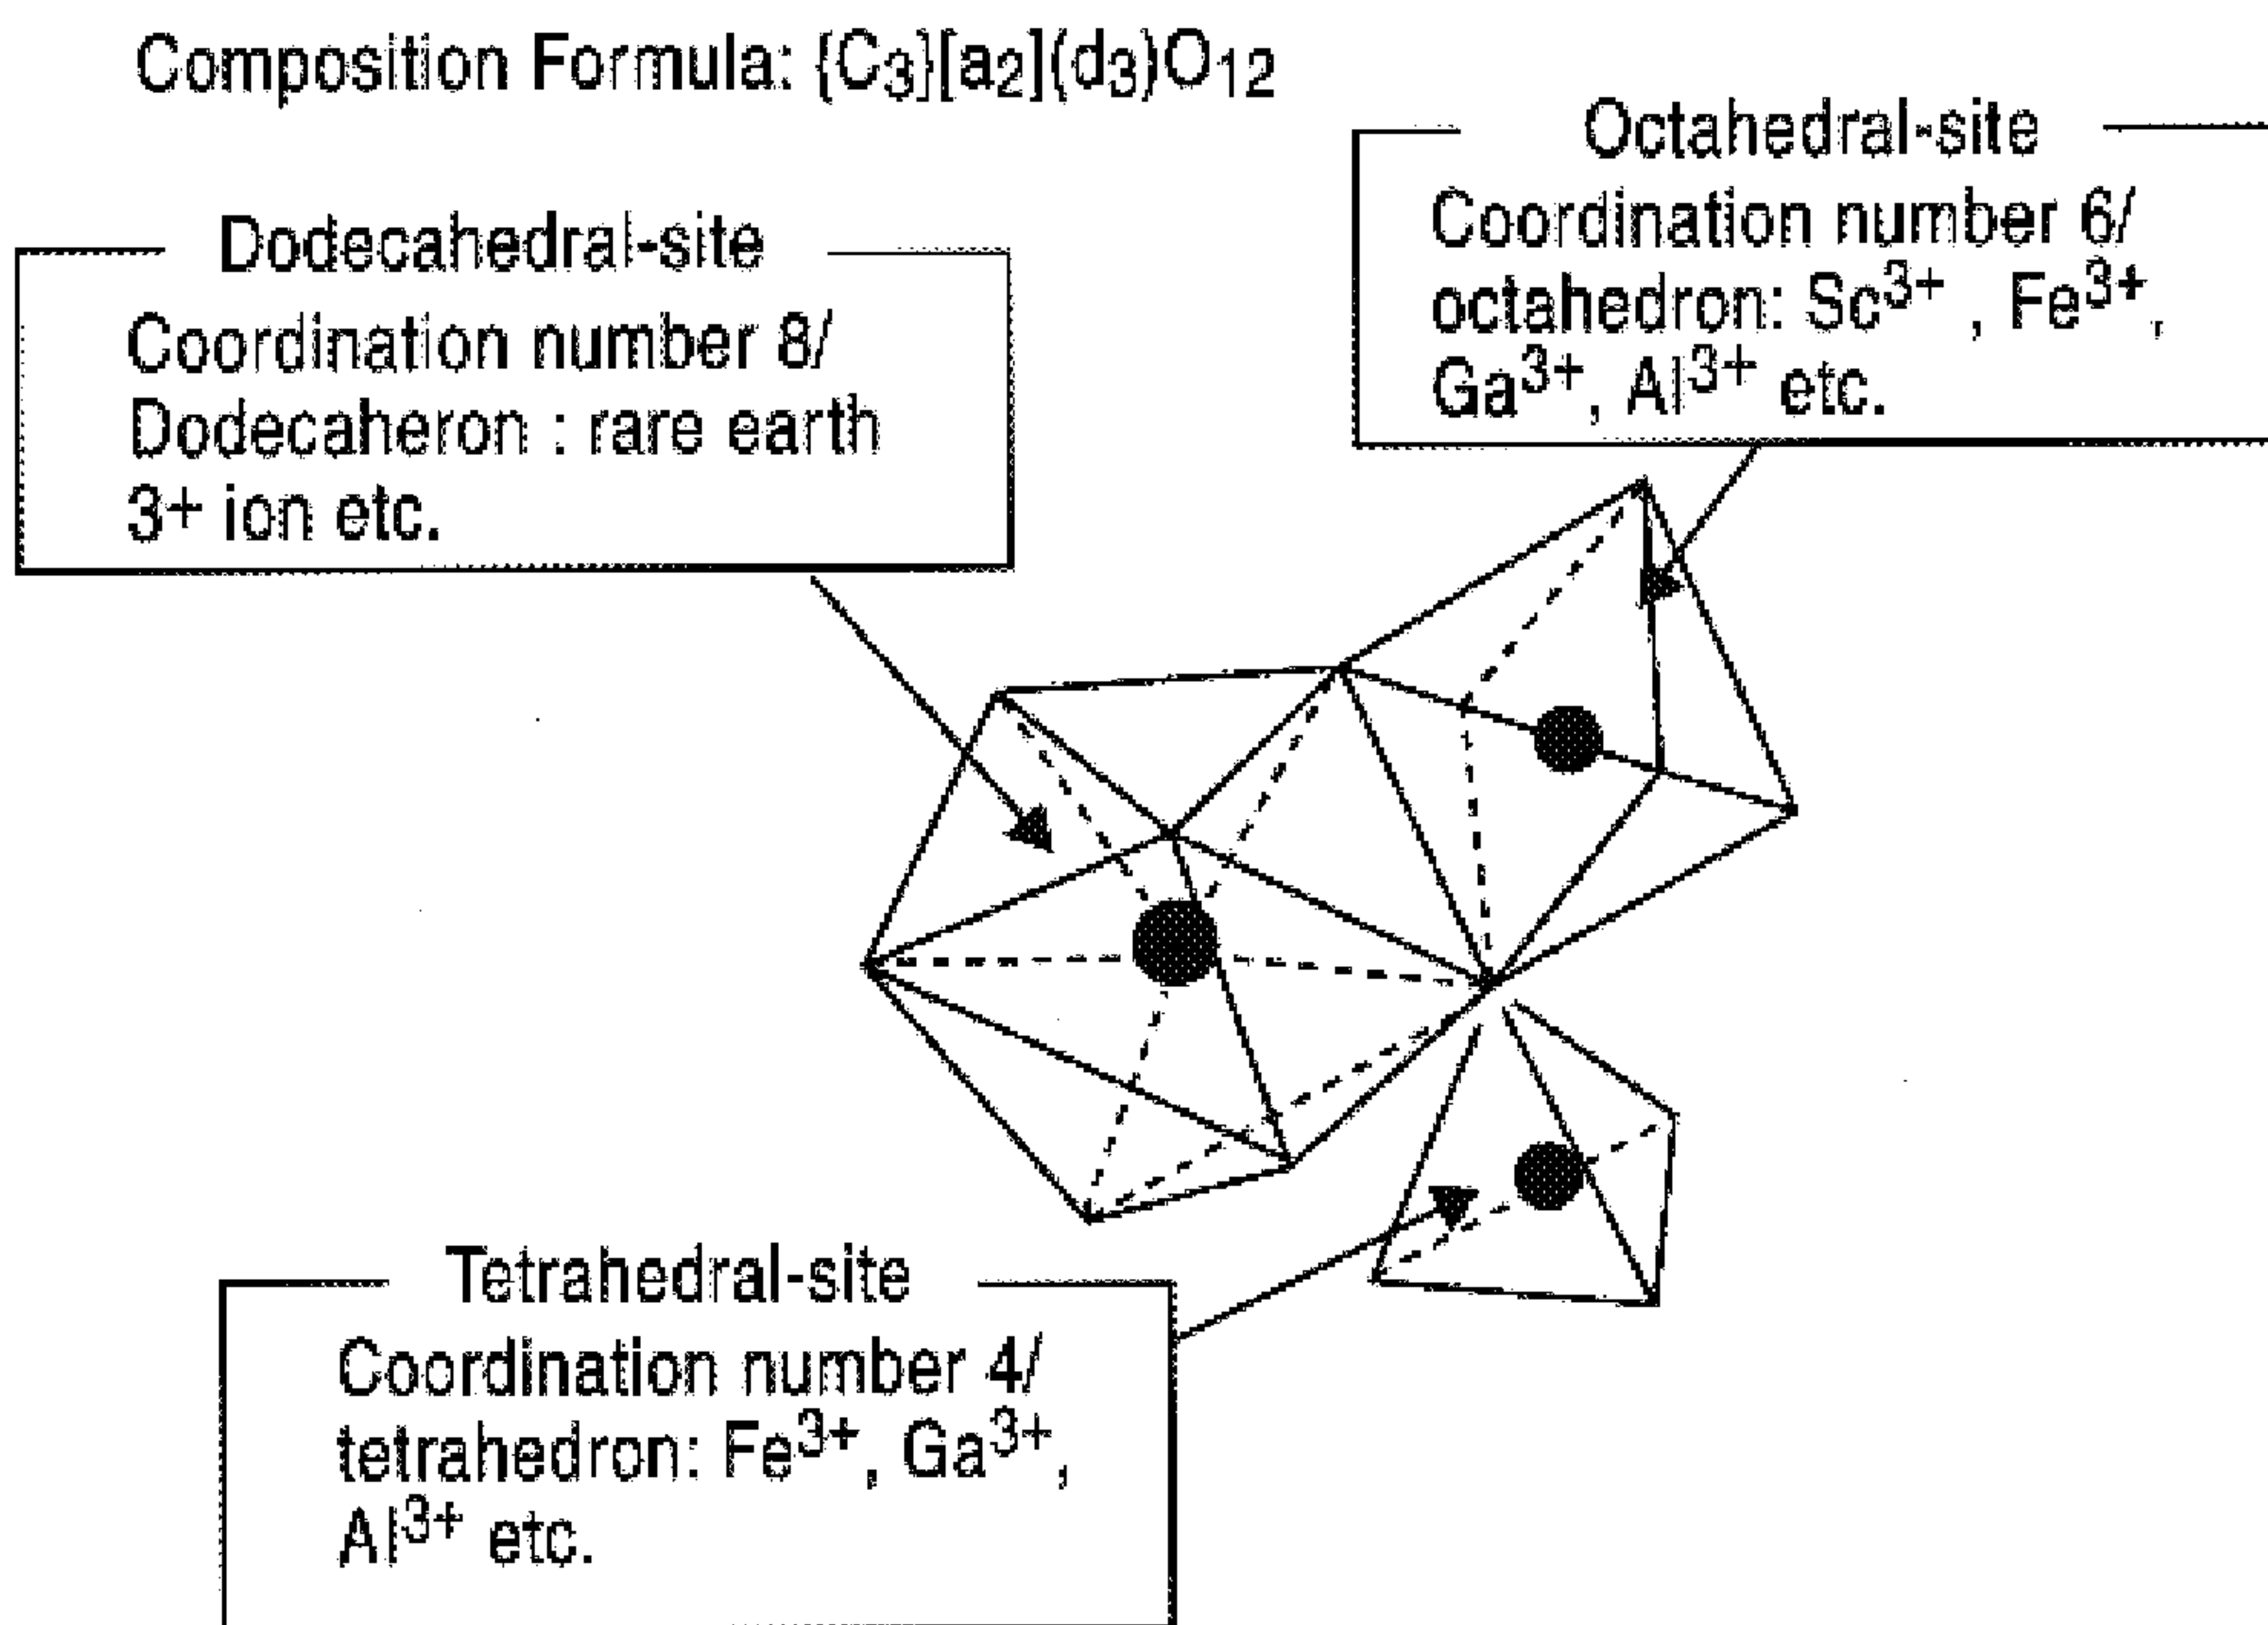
Composition Formula: $\{C_3\}[a_2](d_3)O_{12}$

Octahedral-site
Coordination number 6/ octahedron: $Sc^{3+}$ , $Fe^{3+}$, $Ga^{3+}$, $Al^{3+}$ etc.

Dodecahedral-site
Coordination number 8/ Dodecaheron : rare earth 3+ ion etc.

Tetrahedral-site
Coordination number 4/ tetrahedron: $Fe^{3+}$, $Ga^{3+}$, $Al^{3+}$ etc.